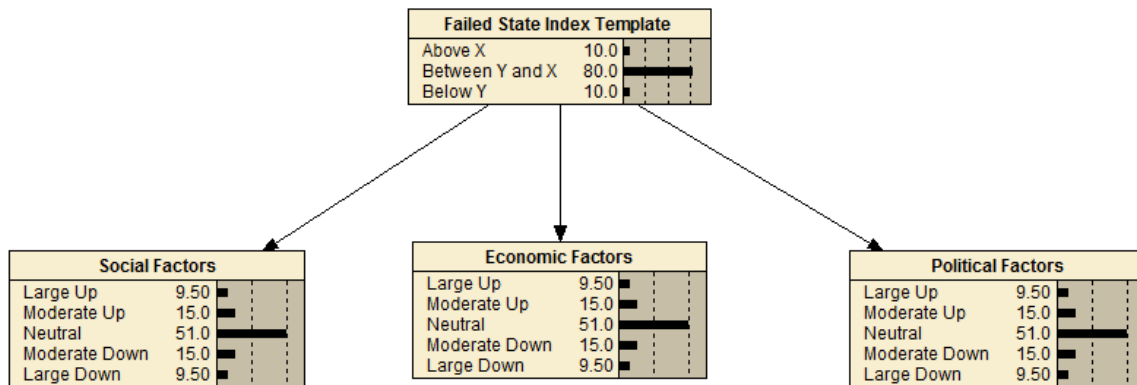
Failed State Index Template

| | |
|---|---|
| Above X | 10.0 |
| Between Y and X | 80.0 |
| Below Y | 10.0 |

Social Factors

| | |
|---|---|
| Large Up | 9.50 |
| Moderate Up | 15.0 |
| Neutral | 51.0 |
| Moderate Down | 15.0 |
| Large Down | 9.50 |

Economic Factors

| | |
|---|---|
| Large Up | 9.50 |
| Moderate Up | 15.0 |
| Neutral | 51.0 |
| Moderate Down | 15.0 |
| Large Down | 9.50 |

Political Factors

| | |
|---|---|
| Large Up | 9.50 |
| Moderate Up | 15.0 |
| Neutral | 51.0 |
| Moderate Down | 15.0 |
| Large Down | 9.50 |